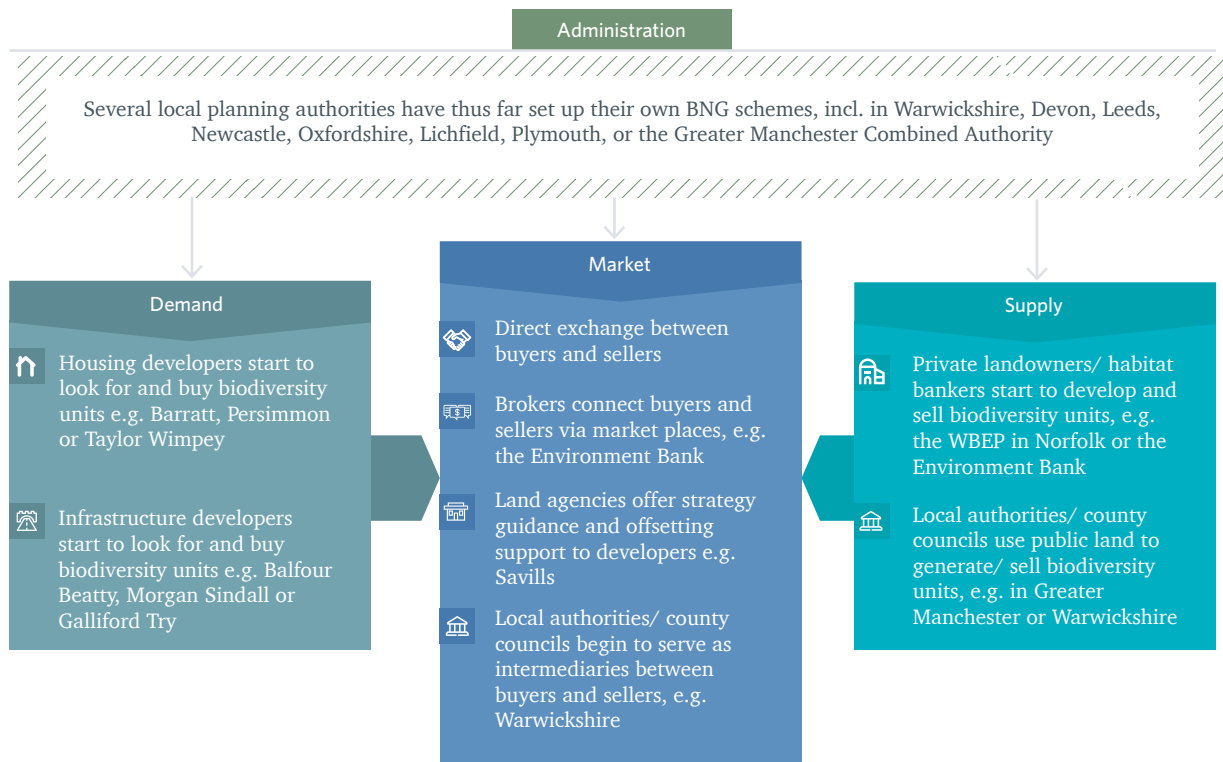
Administration

Several local planning authorities have thus far set up their own BNG schemes, incl. in Warwickshire, Devon, Leeds, Newcastle, Oxfordshire, Lichfield, Plymouth, or the Greater Manchester Combined Authority

Demand

Housing developers start to look for and buy biodiversity units e.g. Barratt, Persimmon or Taylor Wimpey

Infrastructure developers start to look for and buy biodiversity units e.g. Balfour Beatty, Morgan Sindall or Galliford Try

Market

Direct exchange between buyers and sellers

Brokers connect buyers and sellers via market places, e.g. the Environment Bank

Land agencies offer strategy guidance and offsetting support to developers e.g. Savills

Local authorities/ county councils begin to serve as intermediaries between buyers and sellers, e.g. Warwickshire

Supply

Private landowners/ habitat bankers start to develop and sell biodiversity units, e.g. the WBEP in Norfolk or the Environment Bank

Local authorities/ county councils use public land to generate/ sell biodiversity units, e.g. in Greater Manchester or Warwickshire